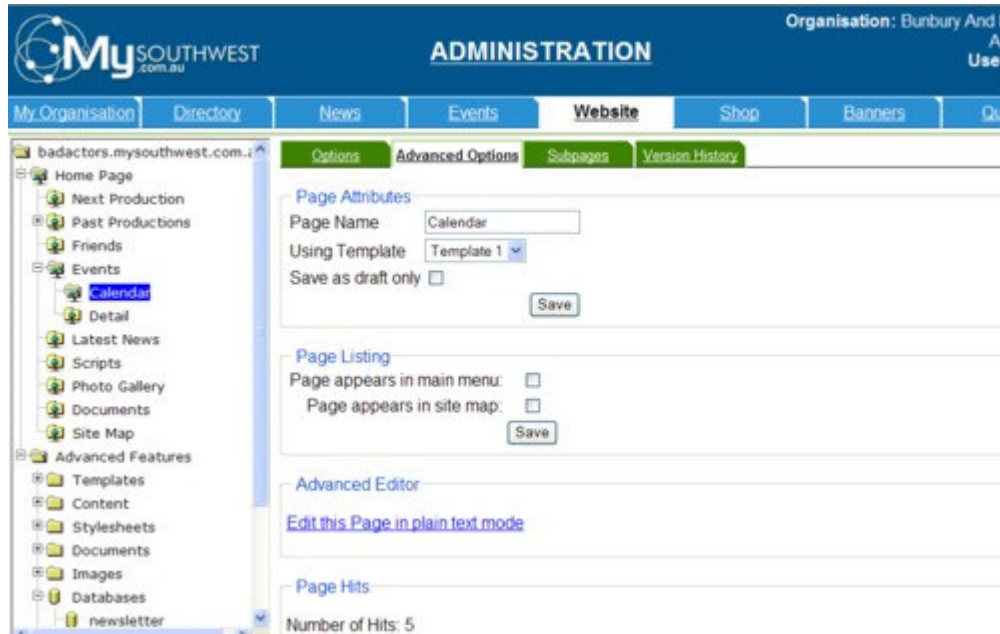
MySOUTHWEST .com.au

ADMINISTRATION

Organisation: Bunbury And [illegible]
A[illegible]
Use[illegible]

My Organisation | Directory | News | Events | Website | Shop | Banners | Qu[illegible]

badactors.mysouthwest.com.a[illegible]
Home Page
Next Production
Past Productions
Friends
Events
Calendar
Detail
Latest News
Scripts
Photo Gallery
Documents
Site Map
Advanced Features
Templates
Content
Stylesheets
Documents
Images
Databases
newsletter

Options | Advanced Options | Subpages | Version History

Page Attributes
Page Name Calendar
Using Template Template 1
Save as draft only
Save

Page Listing
Page appears in main menu:
Page appears in site map:
Save

Advanced Editor
Edit this Page in plain text mode

Page Hits
Number of Hits: 5